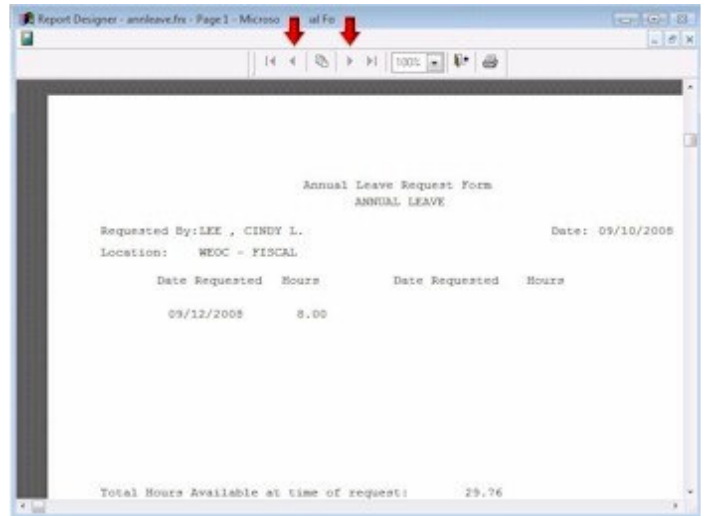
Report Designer - annleave.frx - Page 1 - Microso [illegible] al Fo

100%

Annual Leave Request Form
ANNUAL LEAVE

Requested By:LEE , CINDY L.

Date: 09/10/2008

Location: WEOC - FISCAL

| Date Requested | Hours | Date Requested | Hours |
|---|---|---|---|
| 09/12/2008 | 8.00 | | |

Total Hours Available at time of request: 29.76